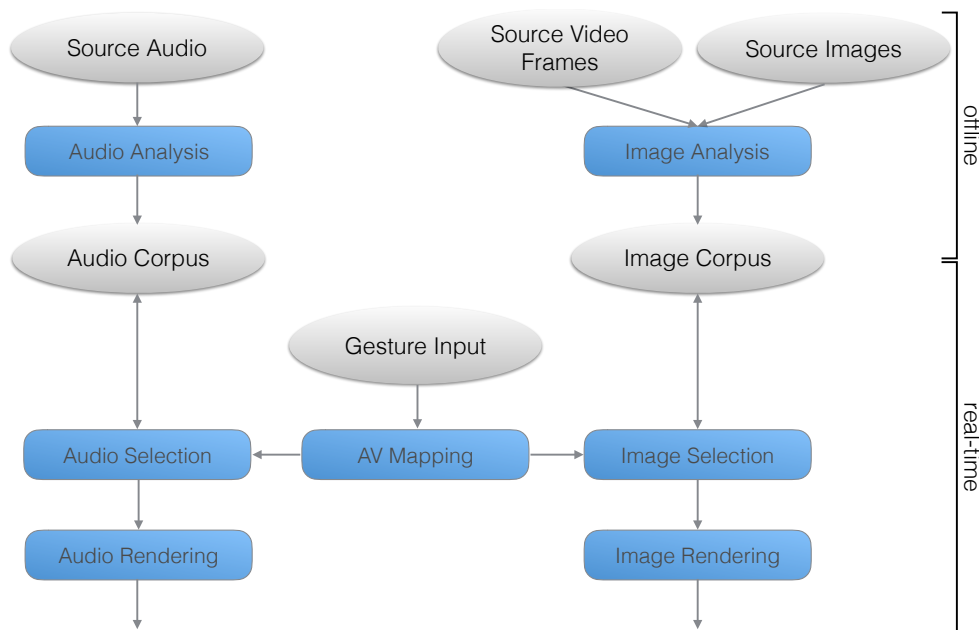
Source Audio

Source Video Frames

Source Images

offline

Audio Analysis

Image Analysis

Audio Corpus

Image Corpus

Gesture Input

real-time

Audio Selection

AV Mapping

Image Selection

Audio Rendering

Image Rendering